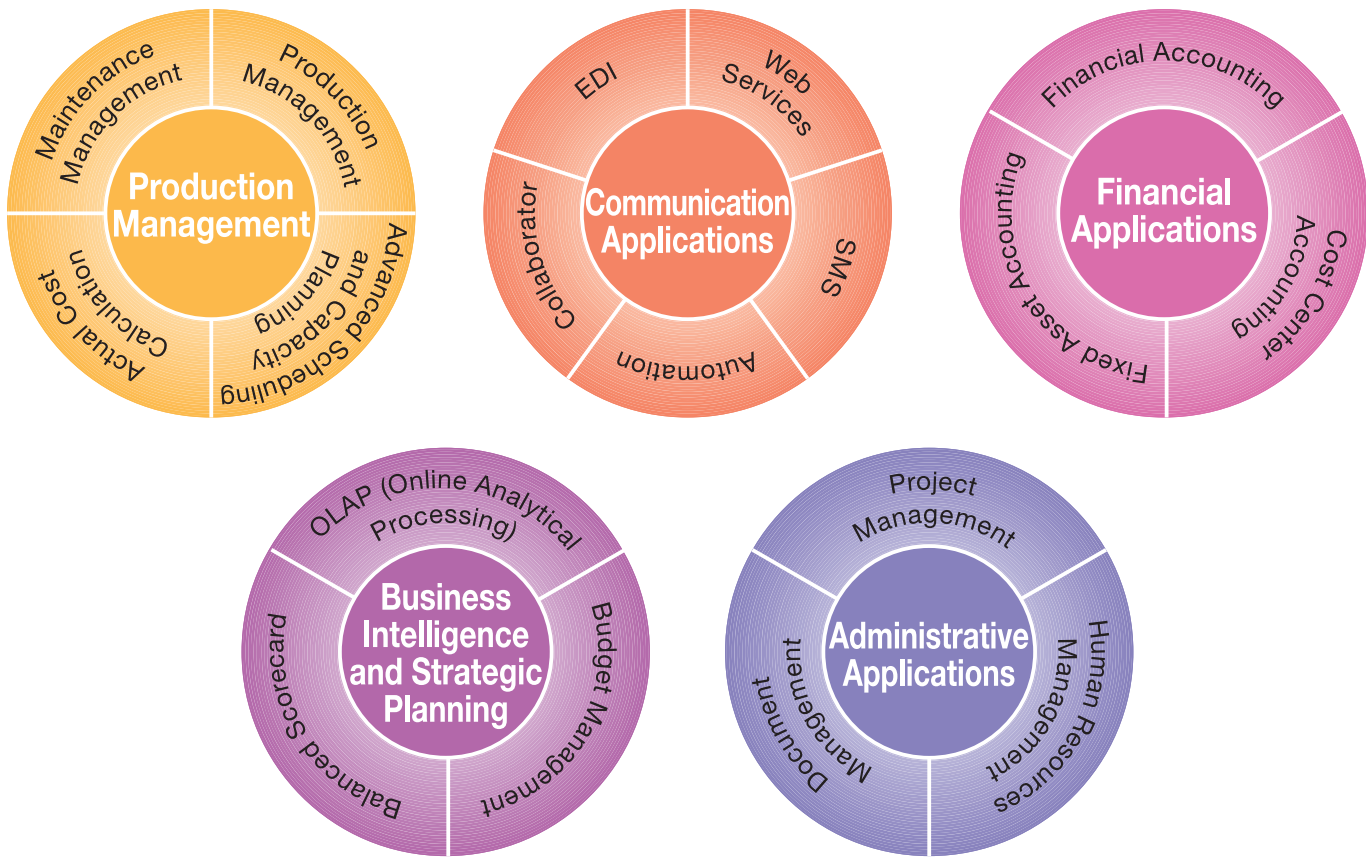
Production Management

Maintenance Management

Production Management

Advanced Scheduling and Capacity Planning

Actual Cost Calculation

Communication Applications

EDI

Web Services

SMS

Automation

Collaborator

Financial Applications

Financial Accounting

Cost Center Accounting

Fixed Asset Accounting

Business Intelligence and Strategic Planning

OLAP (Online Analytical Processing)

Budget Management

Balanced Scorecard

Administrative Applications

Project Management

Human Resources Management

Document Management